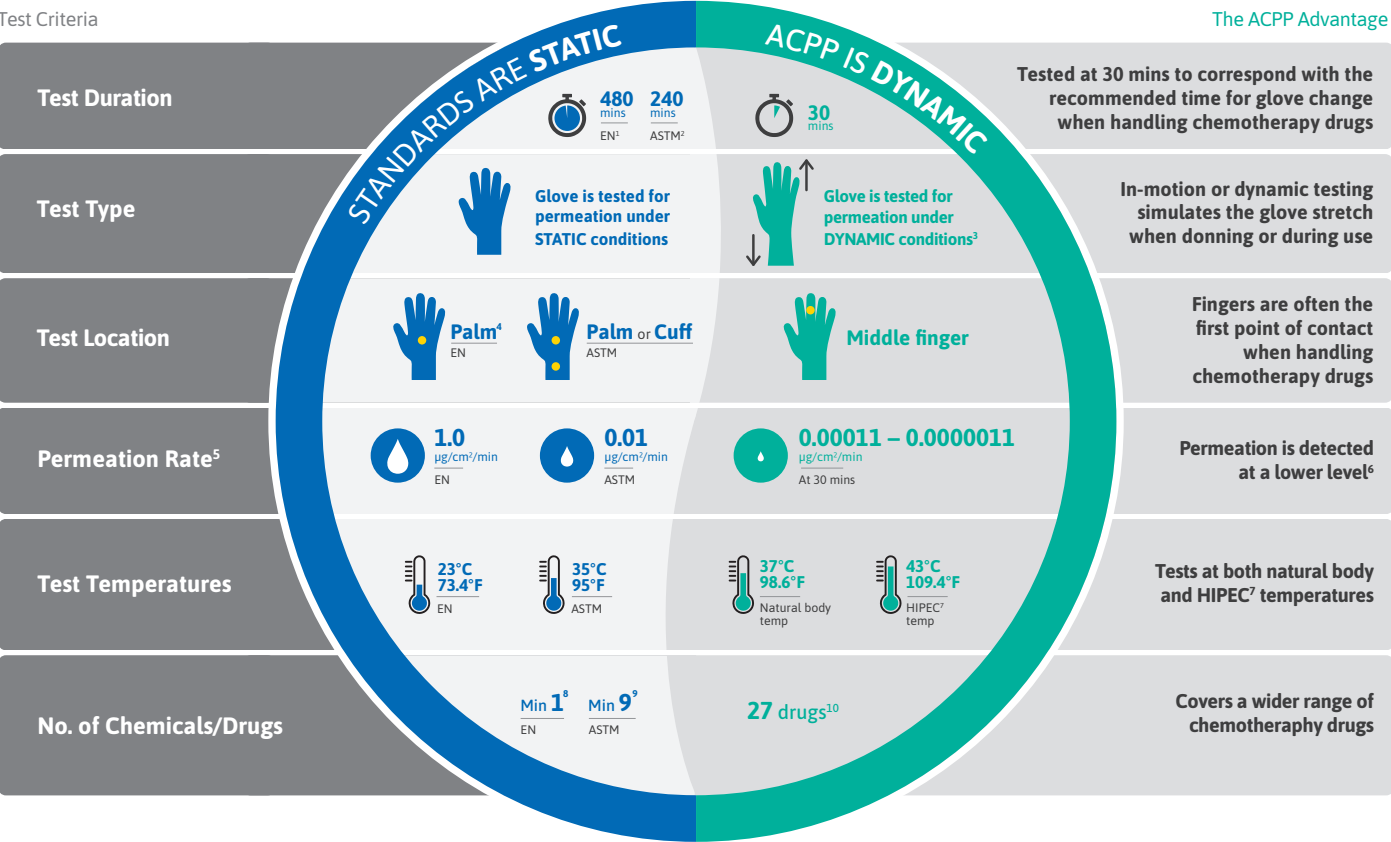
Test Criteria

The ACPP Advantage

STANDARDS ARE STATIC

ACPP IS DYNAMIC

Test Duration

480 mins EN$^1$ 240 mins ASTM$^2$

30 mins

Tested at 30 mins to correspond with the recommended time for glove change when handling chemotherapy drugs

Test Type

Glove is tested for permeation under STATIC conditions

Glove is tested for permeation under DYNAMIC conditions$^3$

In-motion or dynamic testing simulates the glove stretch when donning or during use

Test Location

Palm$^4$ EN

Palm or Cuff ASTM

Middle finger

Fingers are often the first point of contact when handling chemotherapy drugs

Permeation Rate$^5$

1.0 µg/cm$^2$/min EN

0.01 µg/cm$^2$/min ASTM

0.00011 – 0.0000011 µg/cm$^2$/min At 30 mins

Permeation is detected at a lower level$^6$

Test Temperatures

23°C 73.4°F EN

35°C 95°F ASTM

37°C 98.6°F Natural body temp

43°C 109.4°F HIPEC$^7$ temp

Tests at both natural body and HIPEC$^7$ temperatures

No. of Chemicals/Drugs

Min 1$^8$ EN

Min 9$^9$ ASTM

27 drugs$^{10}$

Covers a wider range of chemotheraphy drugs